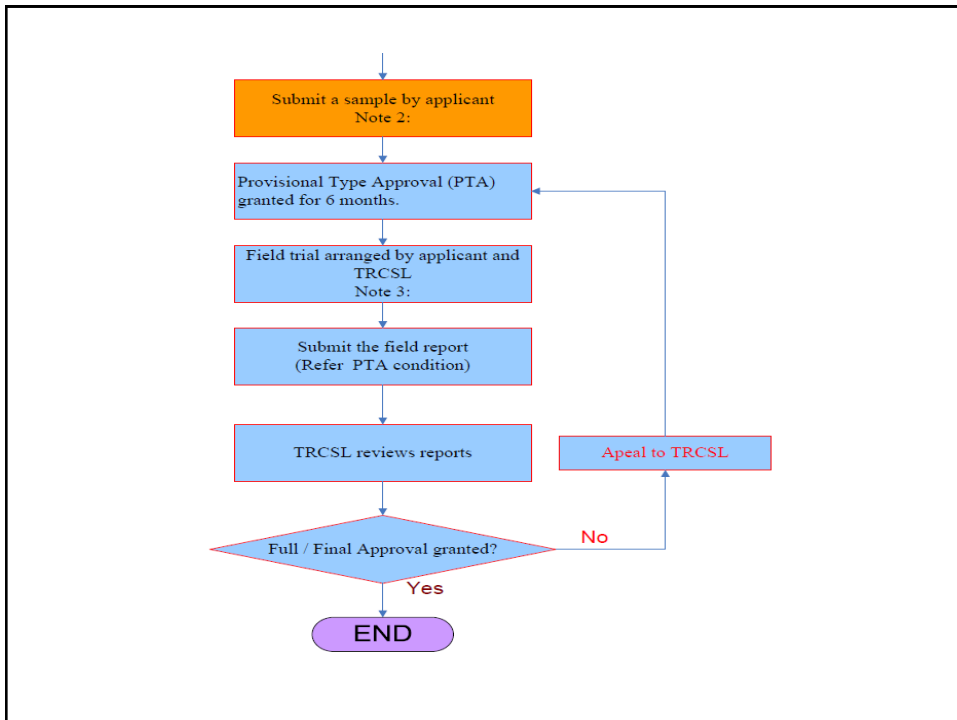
Submit a sample by applicant
Note 2:

Provisional Type Approval (PTA) granted for 6 months.

Field trial arranged by applicant and TRCSL
Note 3:

Submit the field report
(Refer PTA condition)

TRCSL reviews reports

Apeal to TRCSL

Full / Final Approval granted?

No

Yes

END